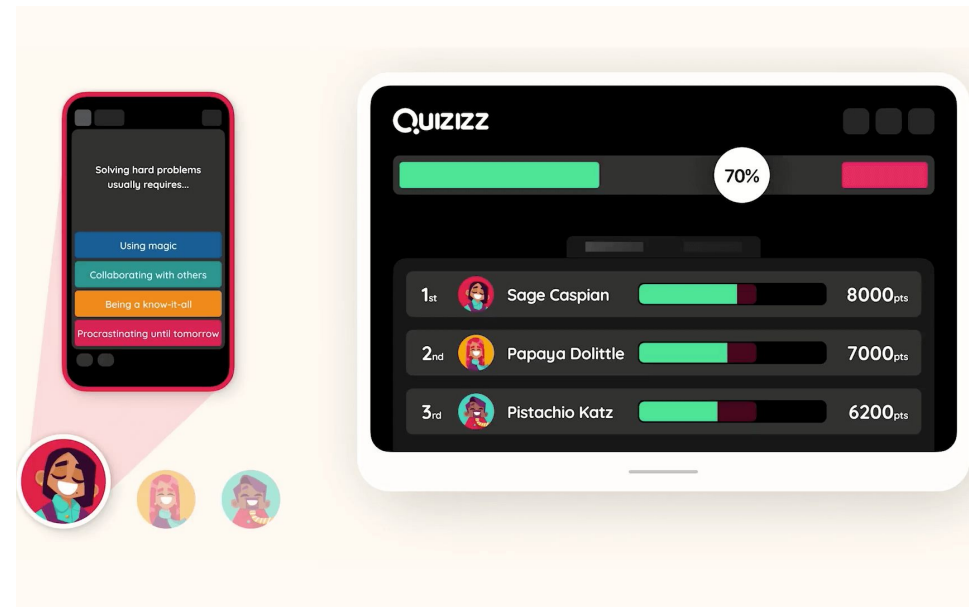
Solving hard problems usually requires...

Using magic

Collaborating with others

Being a know-it-all

Procrastinating until tomorrow

QUIZIZZ

70%

1st Sage Caspian 8000pts

2nd Papaya Dolittle 7000pts

3rd Pistachio Katz 6200pts